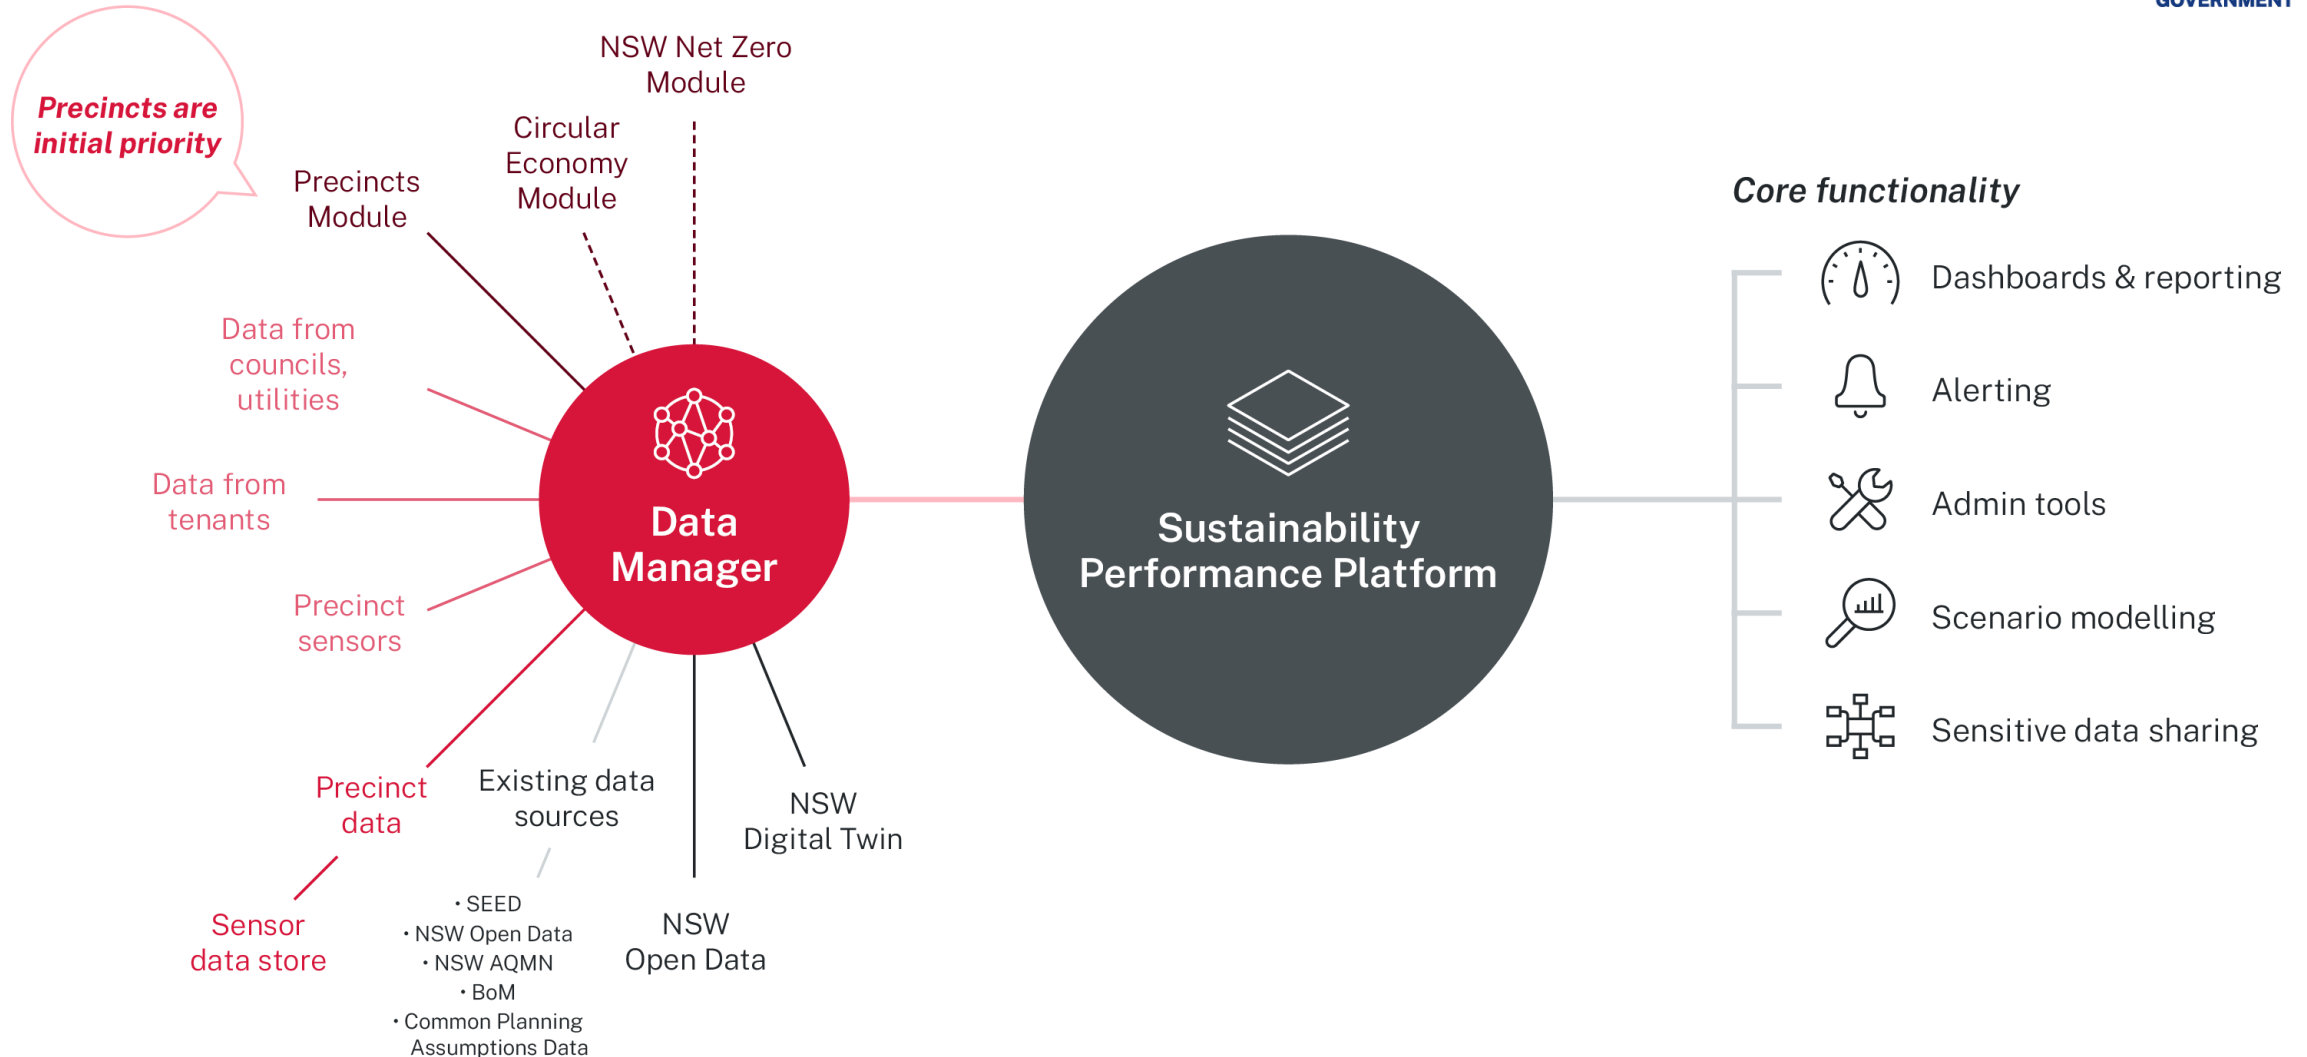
GOVERNMENT

Precincts are initial priority

NSW Net Zero Module

Circular Economy Module

Precincts Module

Data from councils, utilities

Data from tenants

Precinct sensors

Precinct data

Sensor data store

Existing data sources

• SEED
• NSW Open Data
• NSW AQMN
• BoM
• Common Planning Assumptions Data

NSW Open Data

NSW Digital Twin

Data Manager

Sustainability Performance Platform

Core functionality

Dashboards & reporting

Alerting

Admin tools

Scenario modelling

Sensitive data sharing